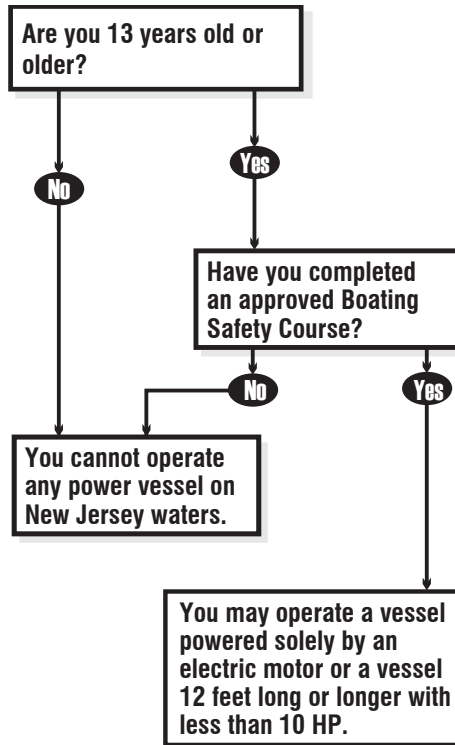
Are you 13 years old or older?

No

Yes

Have you completed an approved Boating Safety Course?

No

Yes

You cannot operate any power vessel on New Jersey waters.

You may operate a vessel powered solely by an electric motor or a vessel 12 feet long or longer with less than 10 HP.